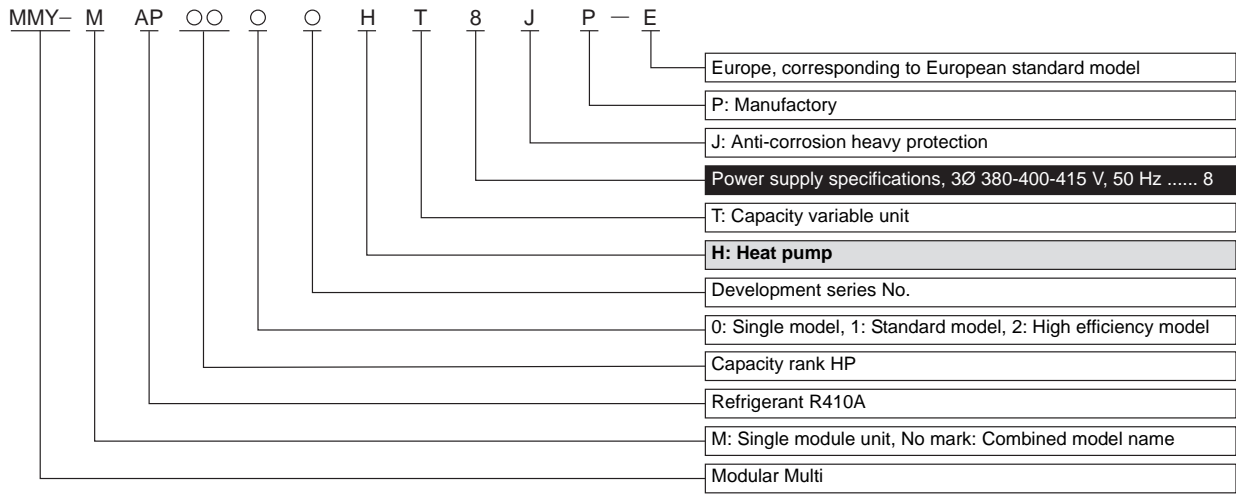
MMY– M AP ○○ ○ ○ H T 8 J P – E

Europe, corresponding to European standard model

P: Manufactory

J: Anti-corrosion heavy protection

Power supply specifications, 3Ø 380-400-415 V, 50 Hz ...... 8

T: Capacity variable unit

H: Heat pump

Development series No.

0: Single model, 1: Standard model, 2: High efficiency model

Capacity rank HP

Refrigerant R410A

M: Single module unit, No mark: Combined model name

Modular Multi